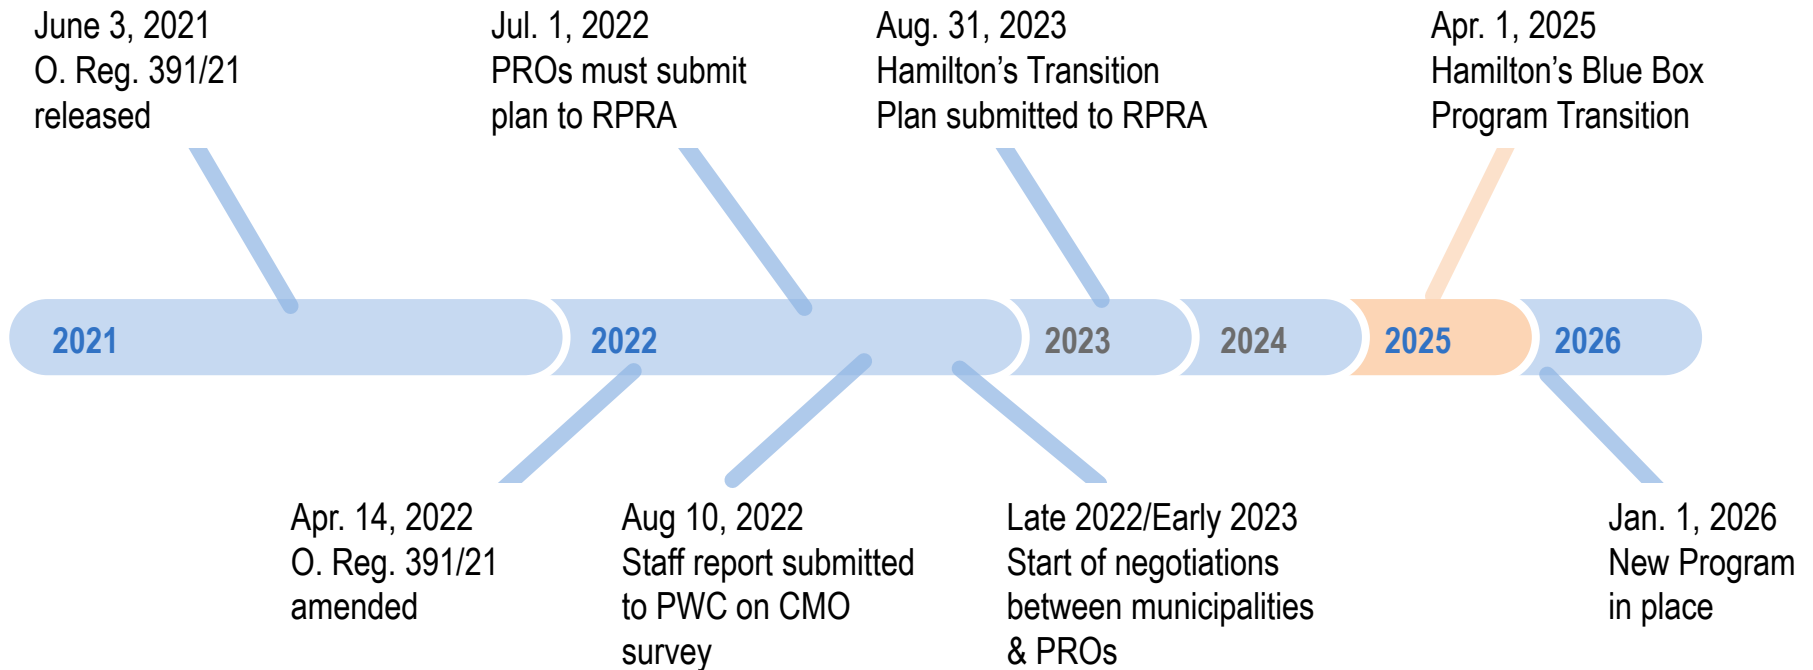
June 3, 2021
O. Reg. 391/21
released

Jul. 1, 2022
PROs must submit
plan to RPRA

Aug. 31, 2023
Hamilton's Transition
Plan submitted to RPRA

Apr. 1, 2025
Hamilton's Blue Box
Program Transition

2021

2022

2023

2024

2025

2026

Apr. 14, 2022
O. Reg. 391/21
amended

Aug 10, 2022
Staff report submitted
to PWC on CMO
survey

Late 2022/Early 2023
Start of negotiations
between municipalities
& PROs

Jan. 1, 2026
New Program
in place